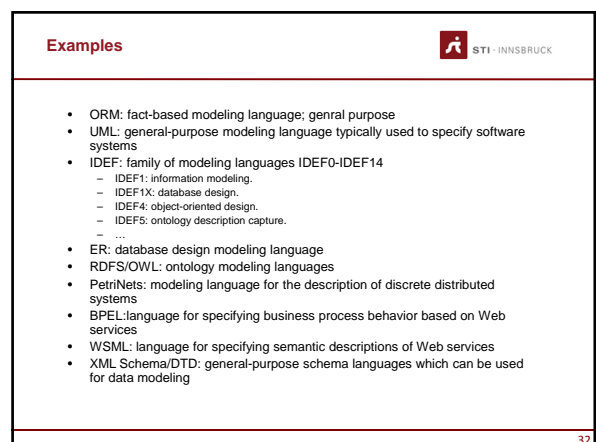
Examples

STI · INNSBRUCK

- ORM: fact-based modeling language; genral purpose
- UML: general-purpose modeling language typically used to specify software systems
- IDEF: family of modeling languages IDEF0-IDEF14
  - IDEF1: information modeling.
  - IDEF1X: database design.
  - IDEF4: object-oriented design.
  - IDEF5: ontology description capture.
  - …
- ER: database design modeling language
- RDFS/OWL: ontology modeling languages
- PetriNets: modeling language for the description of discrete distributed systems
- BPEL:language for specifying business process behavior based on Web services
- WSML: language for specifying semantic descriptions of Web services
- XML Schema/DTD: general-purpose schema languages which can be used for data modeling

32